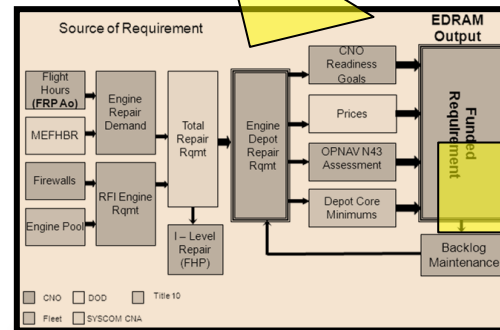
Source of Requirement

EDRAM Output

Flight Hours (FRP Ao)

MEFHBR

Engine Repair Demand

Total Repair Rqmt

Engine Depot Repair Rqmt

CNO Readiness Goals

Prices

OPNAV N43 Assessment

Depot Core Minimums

Funded Requirement

Firewalls

Engine Pool

RFI Engine Rqmt

I – Level Repair (FHP)

Backlog Maintenance

CNO

DOD

Title 10

Fleet

SYSCOM CNA